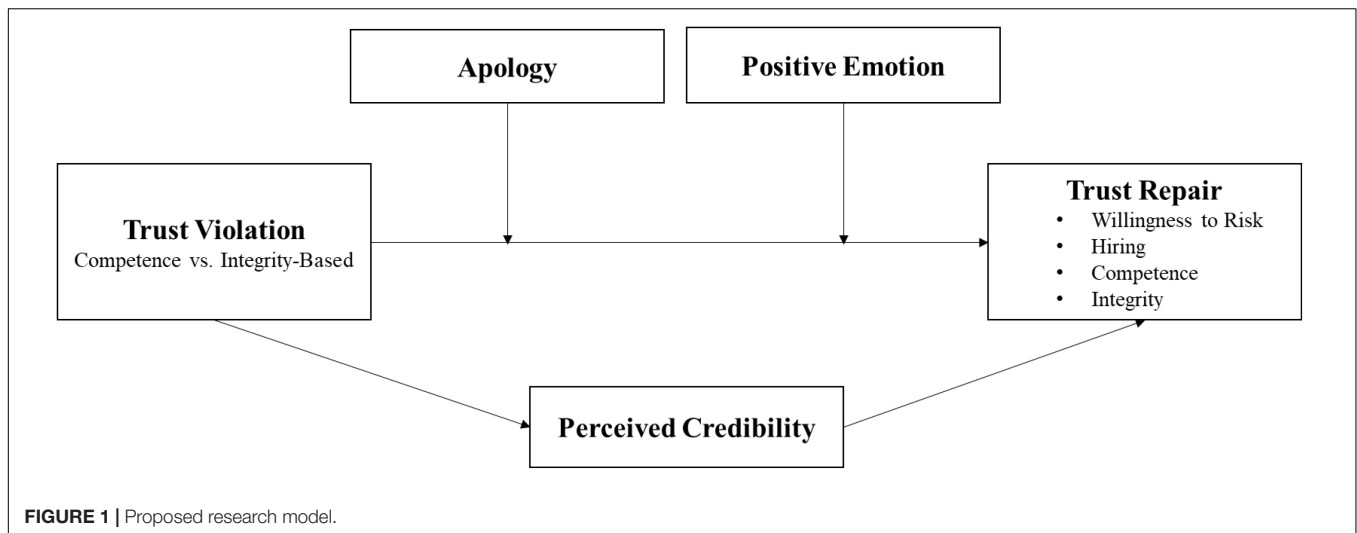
Apology

Positive Emotion

Trust Violation
Competence vs. Integrity-Based

Trust Repair
• Willingness to Risk
• Hiring
• Competence
• Integrity

Perceived Credibility

FIGURE 1 | Proposed research model.